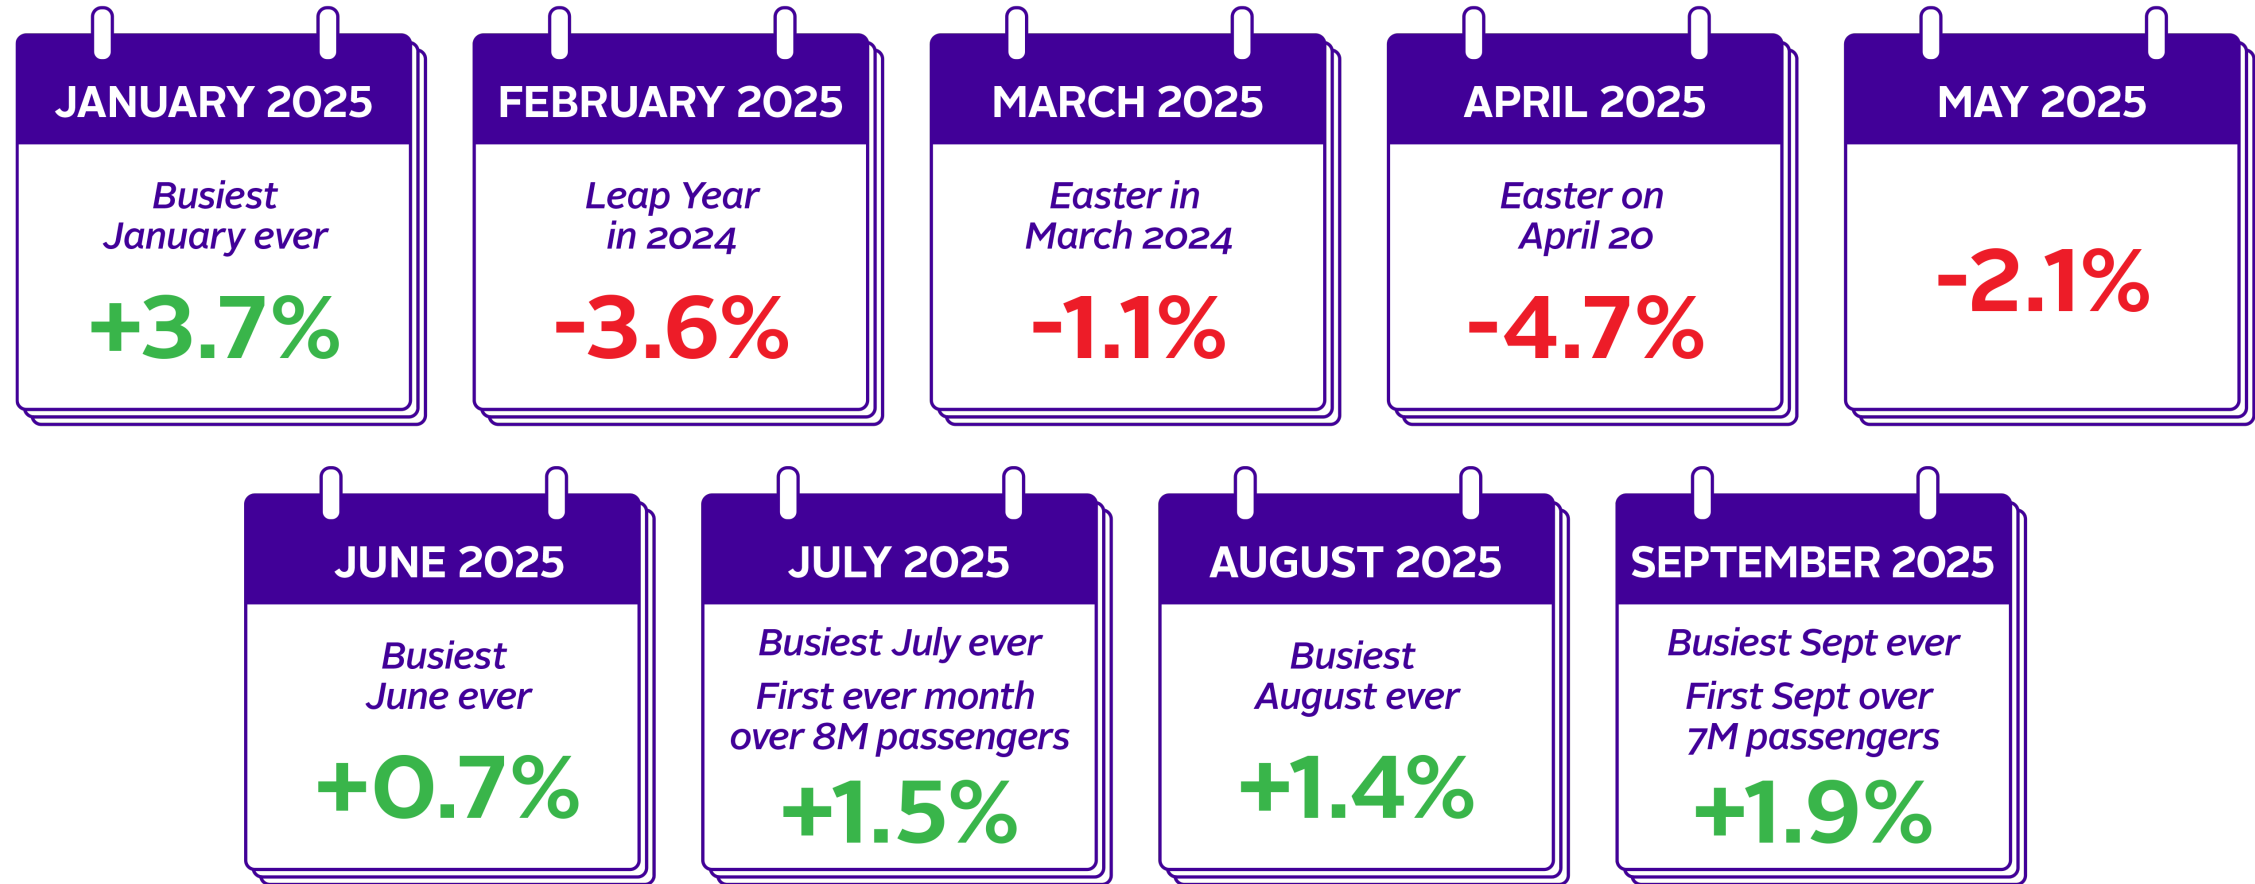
JANUARY 2025

Busiest January ever

+3.7%

FEBRUARY 2025

Leap Year in 2024

-3.6%

MARCH 2025

Easter in March 2024

-1.1%

APRIL 2025

Easter on April 20

-4.7%

MAY 2025

-2.1%

JUNE 2025

Busiest June ever

+0.7%

JULY 2025

Busiest July ever

First ever month over 8M passengers

+1.5%

AUGUST 2025

Busiest August ever

+1.4%

SEPTEMBER 2025

Busiest Sept ever

First Sept over 7M passengers

+1.9%